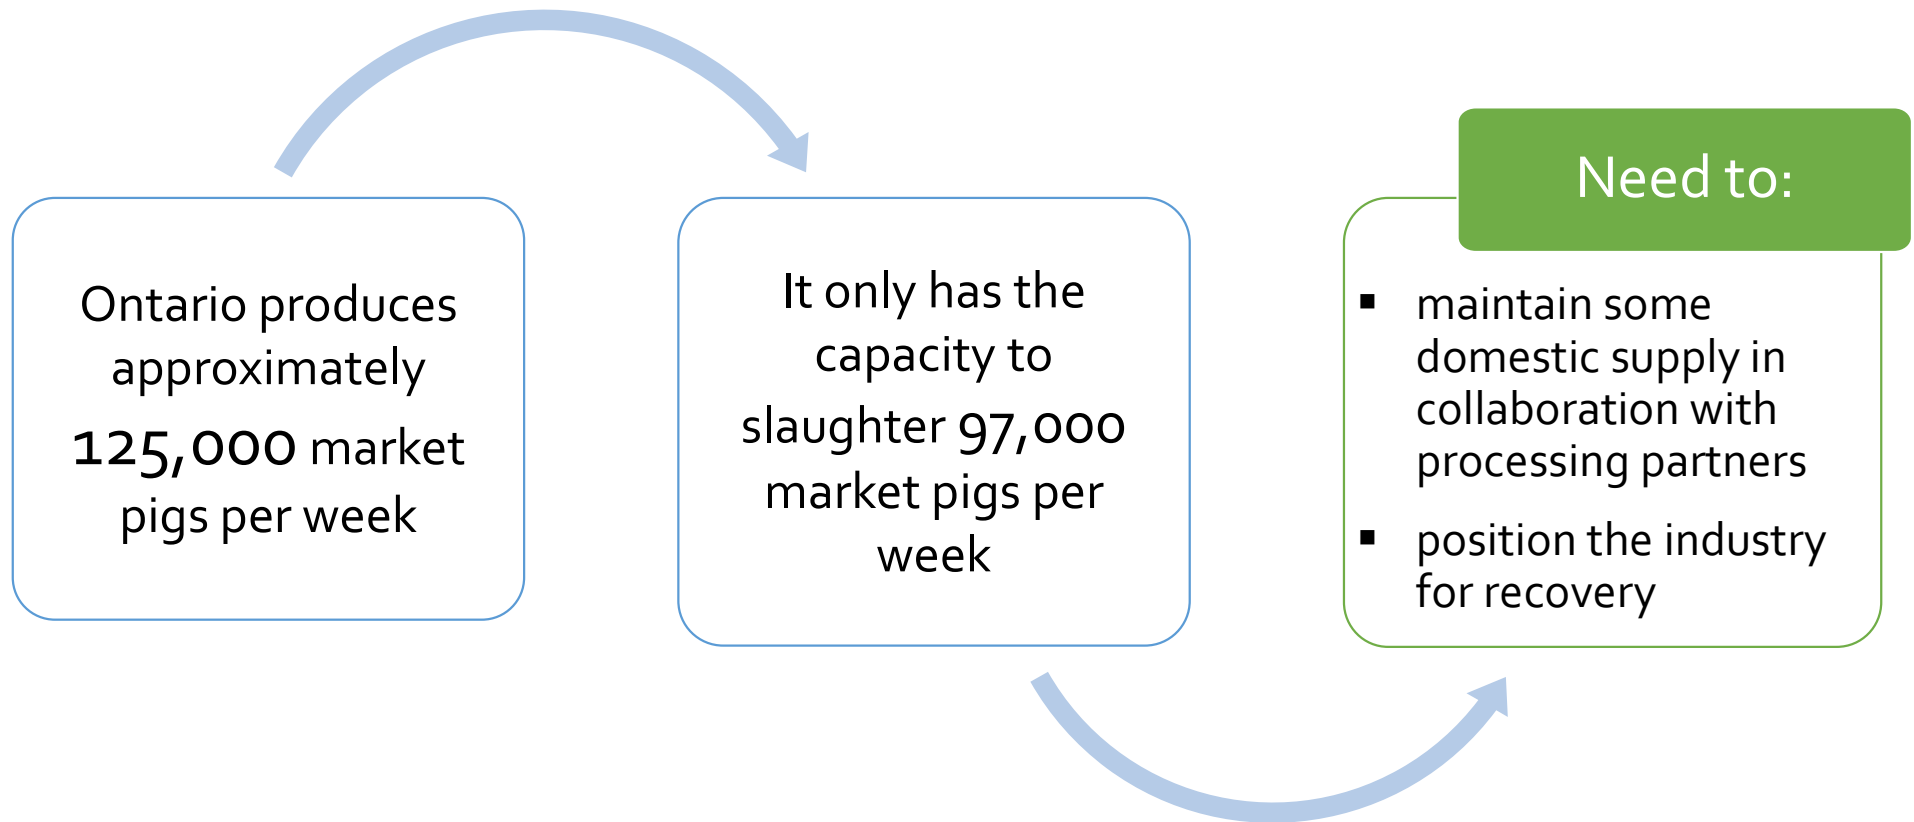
Ontario produces approximately 125,000 market pigs per week

It only has the capacity to slaughter 97,000 market pigs per week

Need to:

- maintain some domestic supply in collaboration with processing partners
- position the industry for recovery